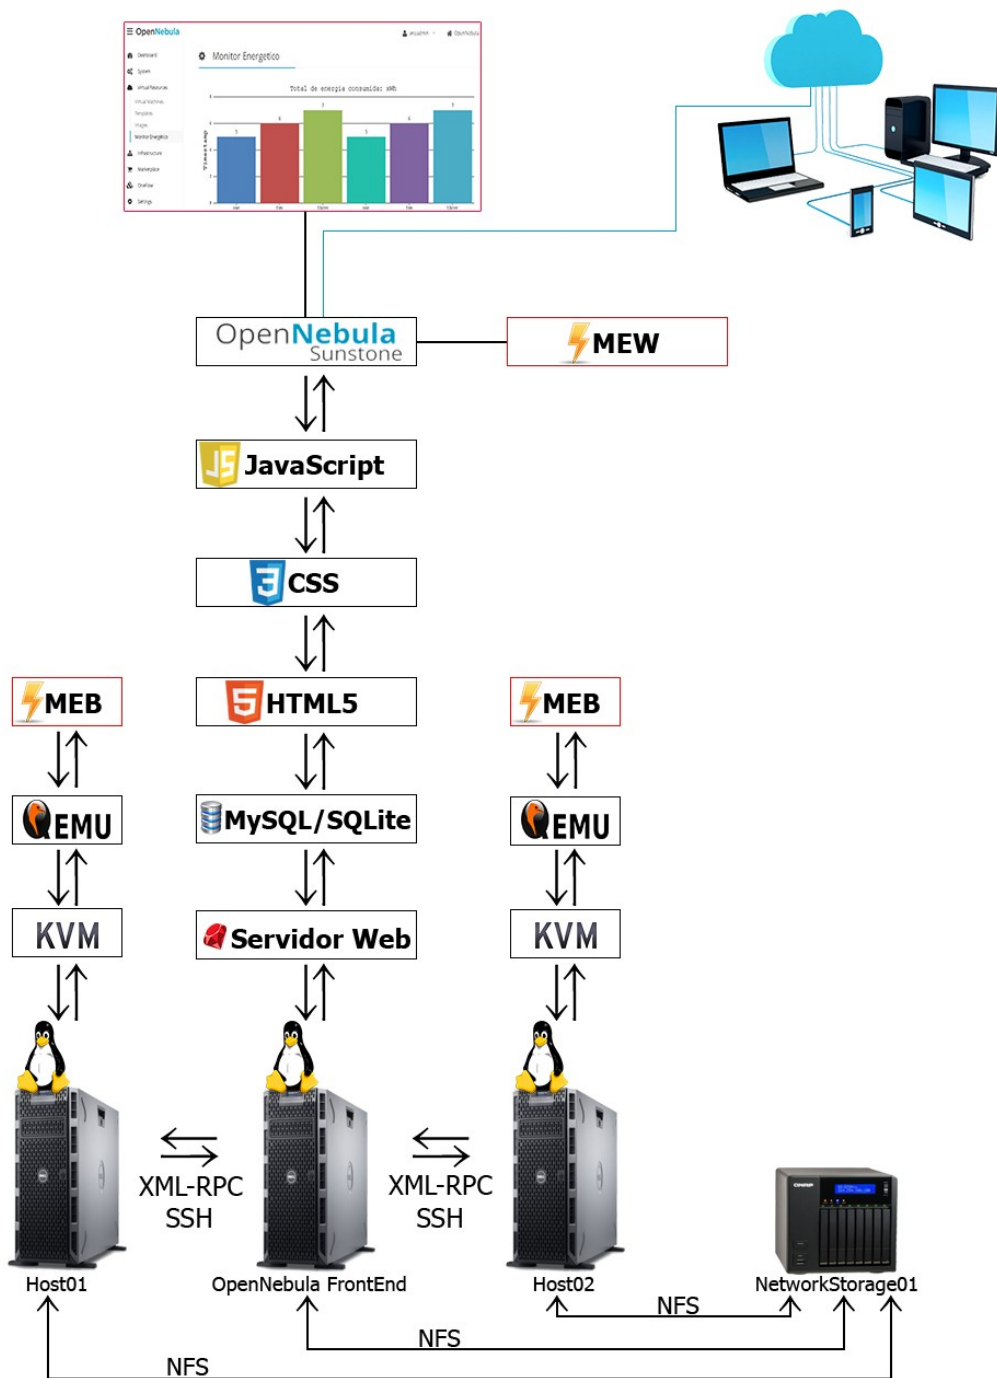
OpenNebula

Monitor Energetico

Total de energia consumida: kWh

OpenNebula Sunstone

MEW

JavaScript

CSS

MEB

HTML5

MEB

QEMU

MySQL/SQLite

QEMU

KVM

Servidor Web

KVM

XML-RPC SSH

XML-RPC SSH

Host01

OpenNebula FrontEnd

Host02

NetworkStorage01

NFS

NFS

NFS